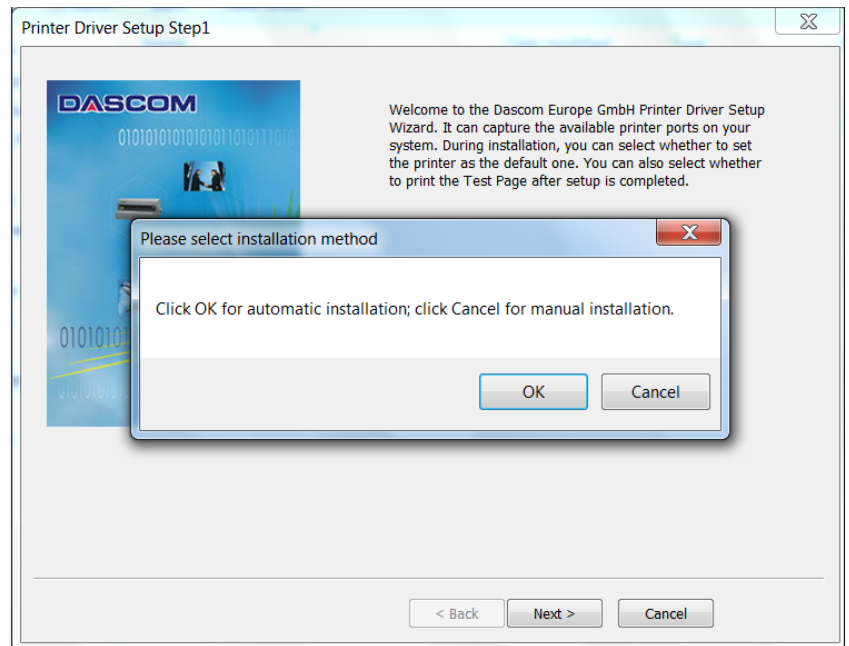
Printer Driver Setup Step1

DASCOM

0101010101010101101011010

Welcome to the Dascom Europe GmbH Printer Driver Setup Wizard. It can capture the available printer ports on your system. During installation, you can select whether to set the printer as the default one. You can also select whether to print the Test Page after setup is completed.

Please select installation method

Click OK for automatic installation; click Cancel for manual installation.

OK

Cancel

01010101

< Back

Next >

Cancel